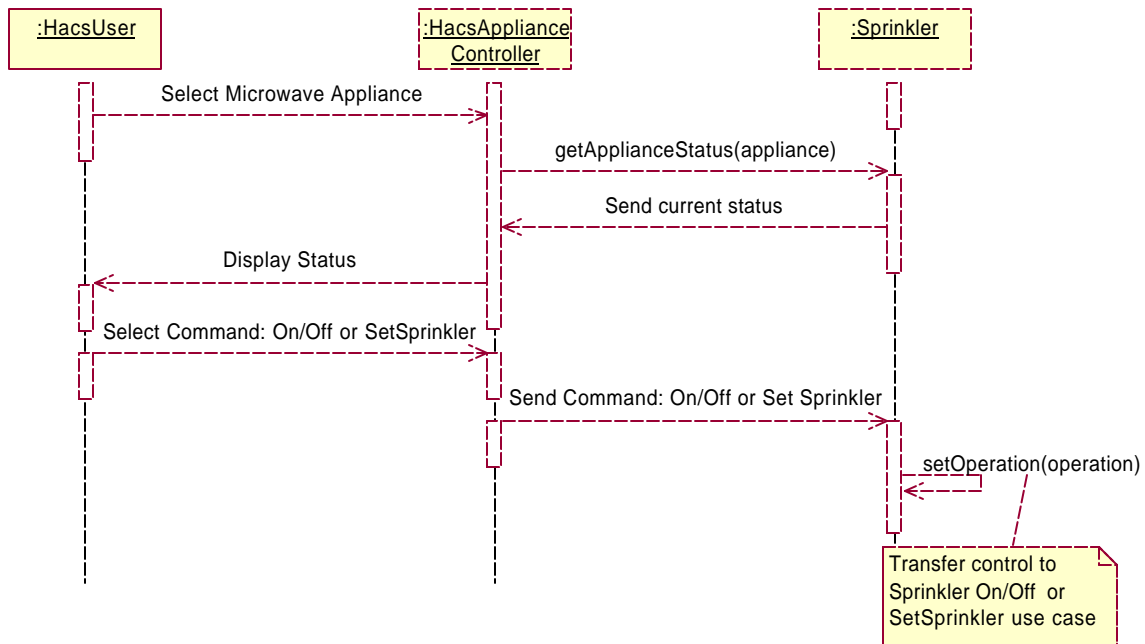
:HacsUser

:HacsAppliance Controller

:Sprinkler

Select Microwave Appliance

getApplianceStatus(appliance)

Send current status

Display Status

Select Command: On/Off or SetSprinkler

Send Command: On/Off or Set Sprinkler

setOperation(operation)

Transfer control to Sprinkler On/Off or SetSprinkler use case